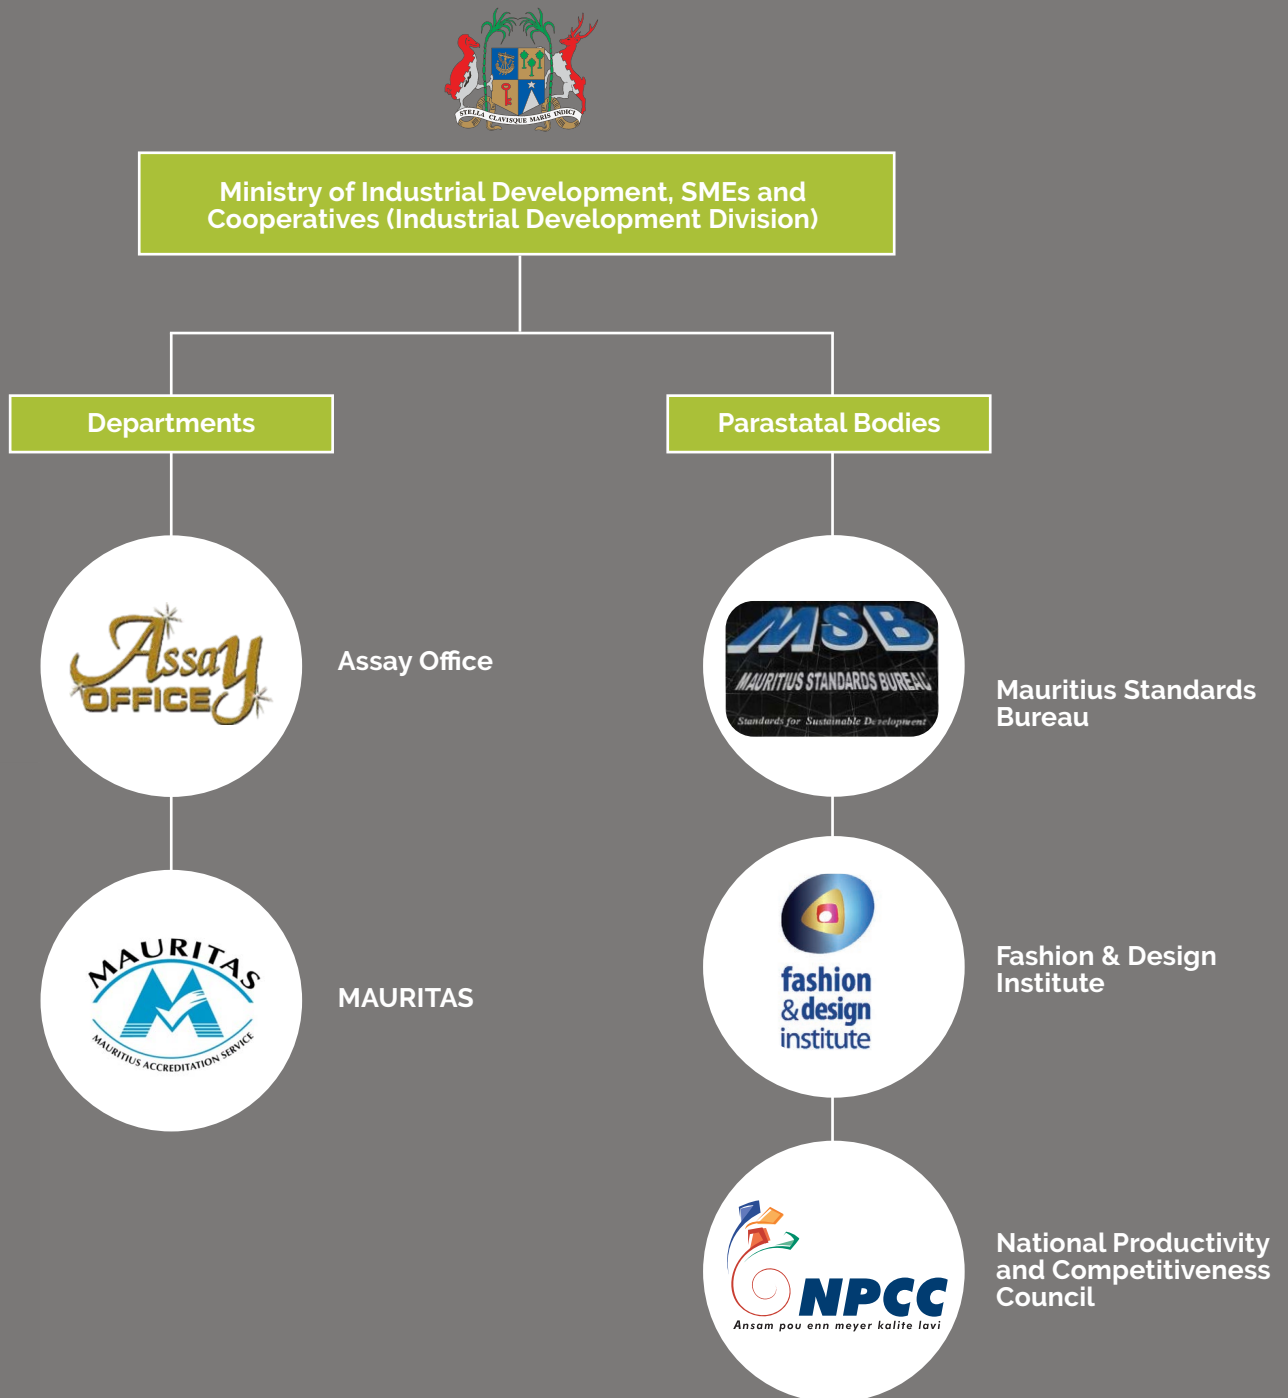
STELLA CLAVISQUE MARIS INDICI

Ministry of Industrial Development, SMEs and Cooperatives (Industrial Development Division)

Departments

Parastatal Bodies

Assay OFFICE

Assay Office

MAURITAS

MAURITIUS ACCREDITATION SERVICE

MAURITAS

MSB

MAURITIUS STANDARDS BUREAU

Standards for Sustainable Development

Mauritius Standards Bureau

fashion & design institute

Fashion & Design Institute

NPCC

Ansam pou enn meyer kalite lavi

National Productivity and Competitiveness Council